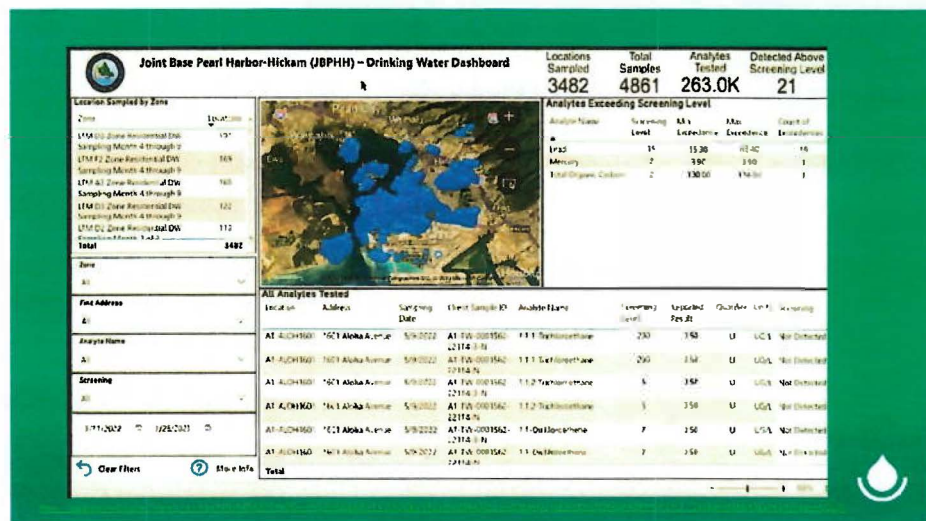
Joint Base Pearl Harbor-Hickam (JBPHH) – Drinking Water Dashboard

| Locations Sampled | Total Samples | Analytes Tested | Detected Above Screening Level |
|---|---|---|---|
| 3482 | 4861 | 263.0K | 21 |

Location Sampled by Zone

| Zone | Locations |
|---|---|
| LTM D2 Zone Residential DW Sampling Month 4 through 9 | 131 |
| LTM F2 Zone Residential DW Sampling Month 4 through 9 | 169 |
| LTM A1 Zone Residential DW Sampling Month 4 through 9 | 160 |
| LTM D3 Zone Residential DW Sampling Month 4 through 9 | 122 |
| LTM D2 Zone Residential DW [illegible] | 112 |
| Total | 3482 |

Zone
All

Find Address
All

Analyte Name
All

Screening
All

3/21/2022 1/25/2023

Clear Filters
More Info

Analytes Exceeding Screening Level

| Analyte Name | Screening Level | Max Exceedance | Min Exceedance | Count of Exceedances |
|---|---|---|---|---|
| Lead | 15 | 15.30 | 15.30 | 16 |
| Mercury | 2 | 3.90 | 3.90 | 1 |
| Total Organic Carbon | 2 | 330.00 | 330.00 | 1 |

All Analytes Tested

| Location | Address | Sampling Date | Client Sample ID | Analyte Name | Screening Level | Reported Result | Qualifier | Unit | Screening |
|---|---|---|---|---|---|---|---|---|---|
| A1-ALOHA1601 | 1601 Aloha Avenue | 5/9/2022 | A1-TW-0001562-221143-N | 1,1,1-Trichloroethane | 200 | 3.50 | U | UG/L | Not Detected |
| A1-ALOHA1601 | 1601 Aloha Avenue | 5/9/2022 | A1-TW-0001562-221143-N | 1,1,1-Trichloroethane | 200 | 3.50 | U | UG/L | Not Detected |
| A1-ALOHA1601 | 1601 Aloha Avenue | 5/9/2022 | A1-TW-0001562-221143-N | 1,1,2-Trichloroethane | 5 | 3.50 | U | UG/L | Not Detected |
| A1-ALOHA1601 | 1601 Aloha Avenue | 5/9/2022 | A1-TW-0001562-221143-N | 1,1,2-Trichloroethane | 5 | 3.50 | U | UG/L | Not Detected |
| A1-ALOHA1601 | 1601 Aloha Avenue | 5/9/2022 | A1-TW-0001562-221143-N | 1,1-Dichloroethene | 7 | 3.50 | U | UG/L | Not Detected |
| A1-ALOHA1601 | 1601 Aloha Avenue | 5/9/2022 | A1-TW-0001562-221143-N | 1,1-Dichloroethene | 7 | 3.50 | U | UG/L | Not Detected |
| Total | | | | | | | | | |